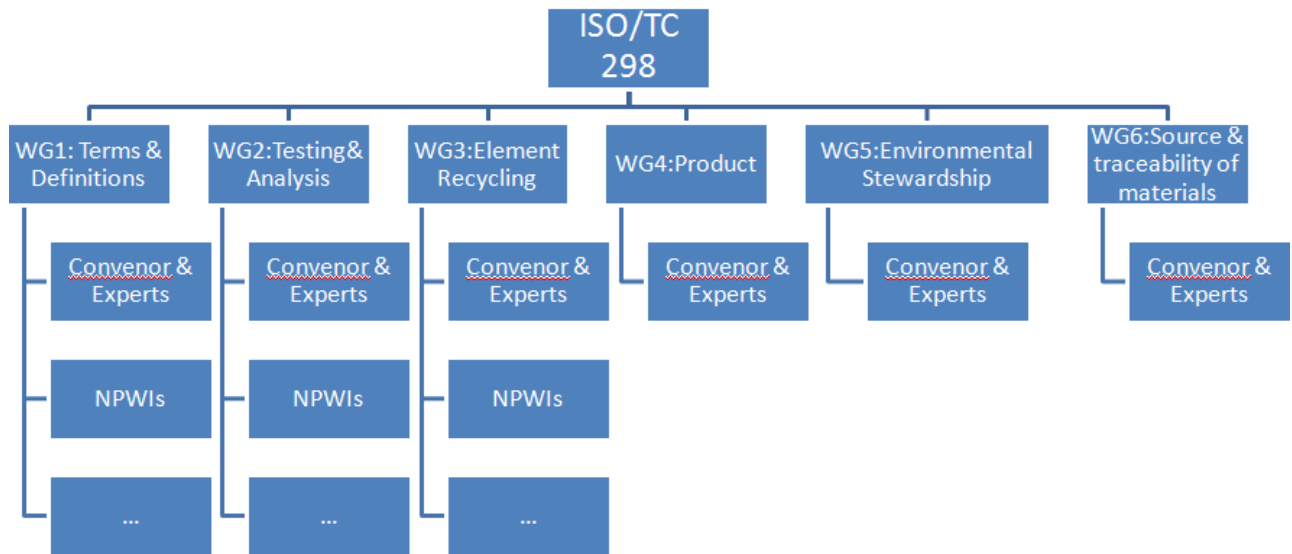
ISO/TC 298

WG1: Terms & Definitions

Convenor & Experts

NPWIs

...

WG2:Testing& Analysis

Convenor & Experts

NPWIs

...

WG3:Element Recycling

Convenor & Experts

NPWIs

...

WG4:Product

Convenor & Experts

WG5:Environmental Stewardship

Convenor & Experts

WG6:Source & traceability of materials

Convenor & Experts